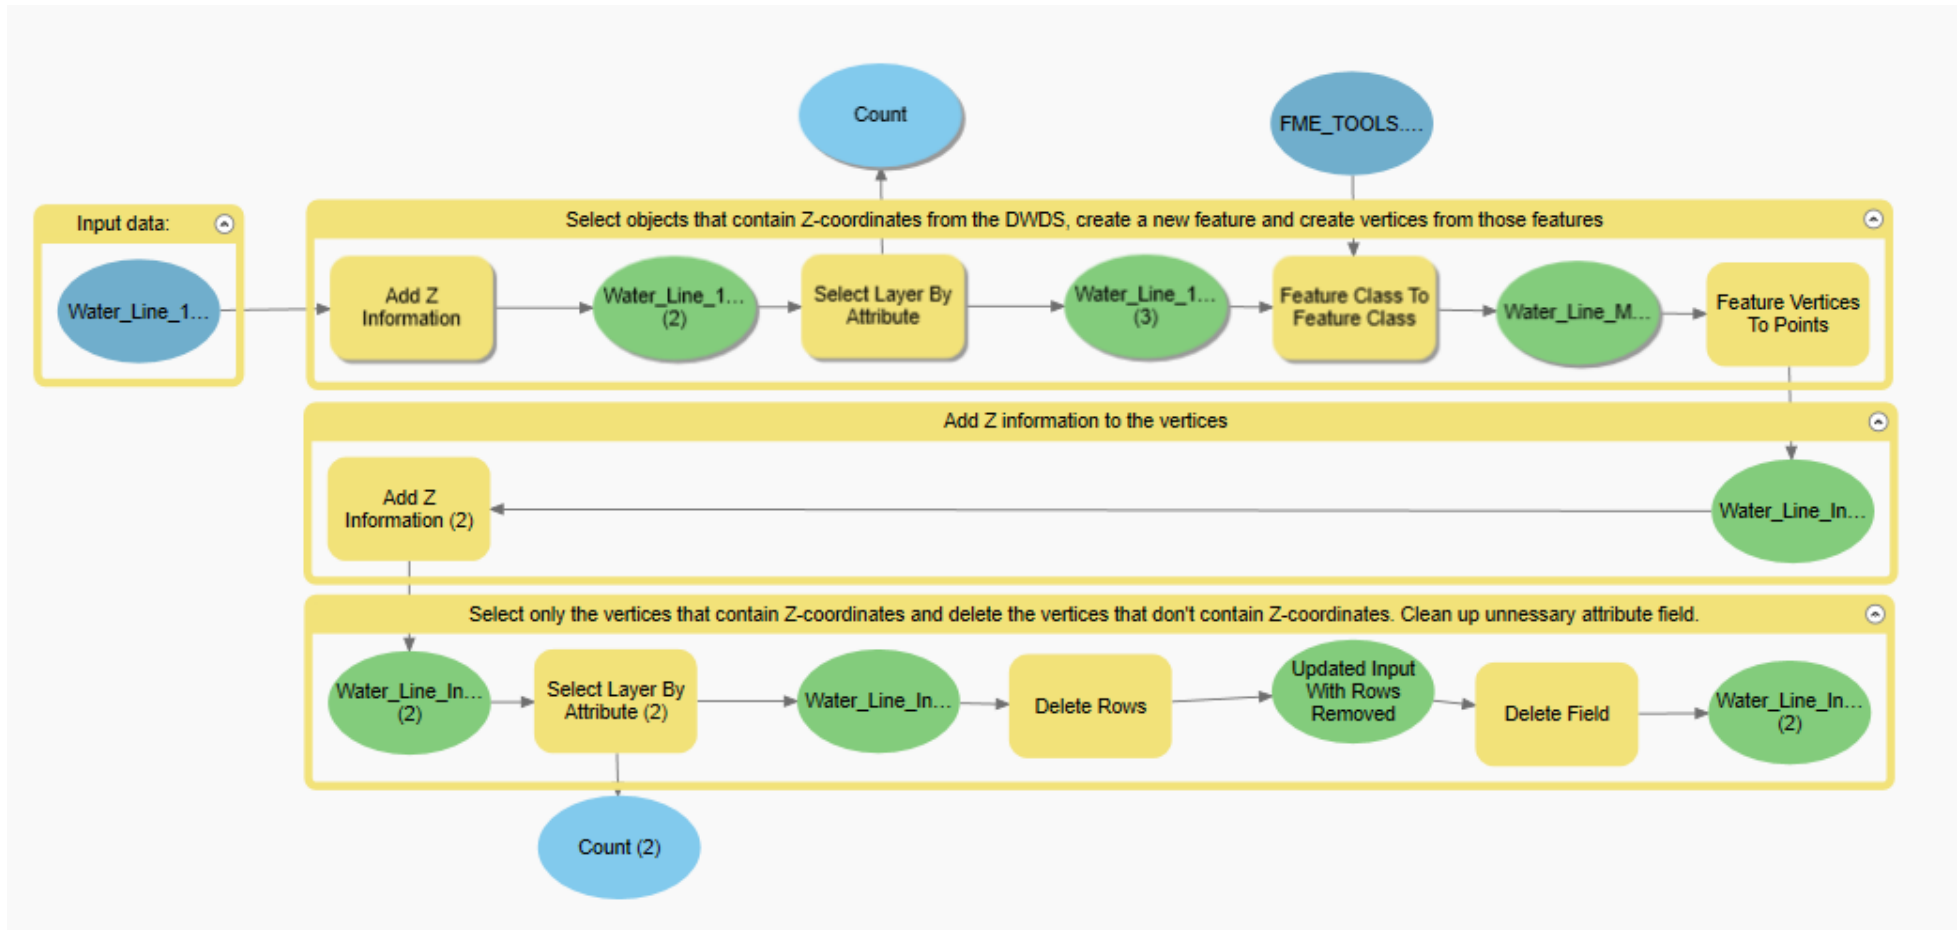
Count

FME_TOOLS....

Input data:

Water_Line_1...

Select objects that contain Z-coordinates from the DWDS, create a new feature and create vertices from those features

Add Z Information

Water_Line_1... (2)

Select Layer By Attribute

Water_Line_1... (3)

Feature Class To Feature Class

Water_Line_M...

Feature Vertices To Points

Add Z information to the vertices

Add Z Information (2)

Water_Line_In...

Select only the vertices that contain Z-coordinates and delete the vertices that don't contain Z-coordinates. Clean up unnessary attribute field.

Water_Line_In... (2)

Select Layer By Attribute (2)

Water_Line_In...

Delete Rows

Updated Input With Rows Removed

Delete Field

Water_Line_In... (2)

Count (2)